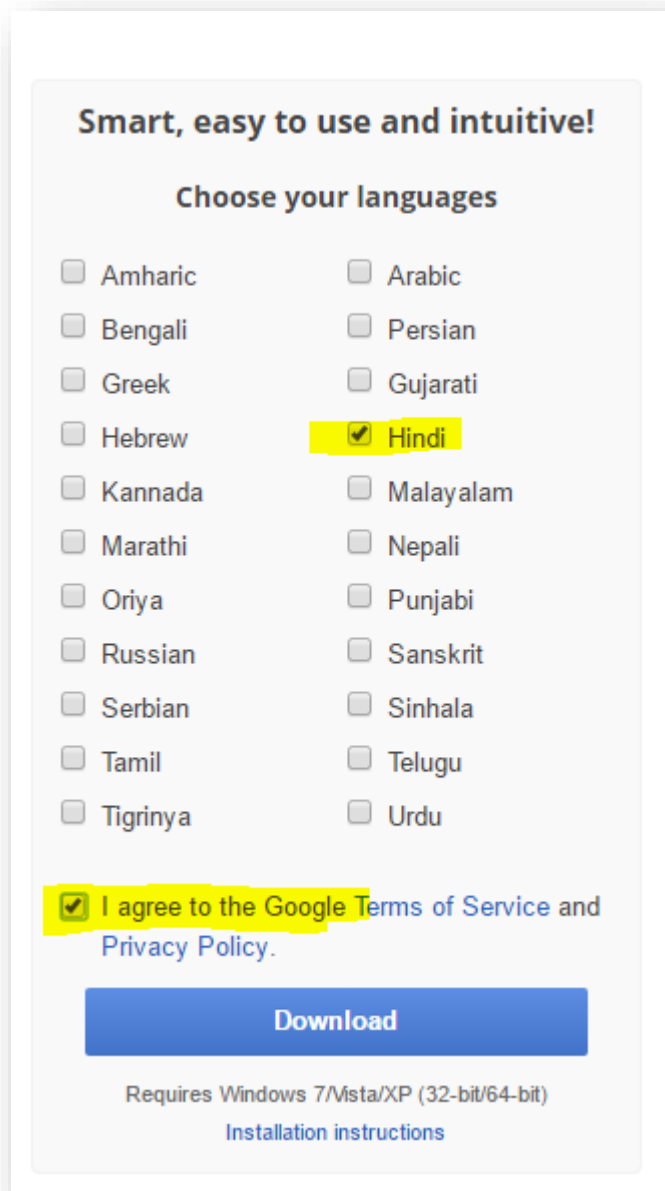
Smart, easy to use and intuitive!

Choose your languages

Amharic
Bengali
Greek
Hebrew
Kannada
Marathi
Oriya
Russian
Serbian
Tamil
Tigrinya

Arabic
Persian
Gujarati
Hindi
Malayalam
Nepali
Punjabi
Sanskrit
Sinhala
Telugu
Urdu

I agree to the Google Terms of Service and Privacy Policy.

Download

Requires Windows 7/Vista/XP (32-bit/64-bit)
Installation instructions